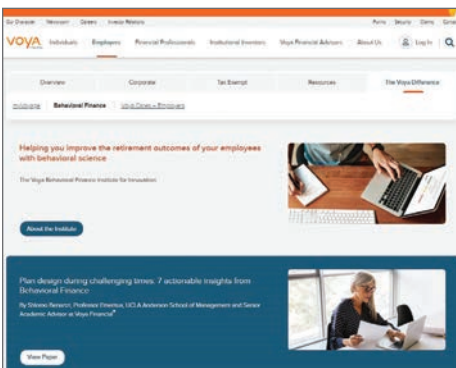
Our Character Newsroom Careers Investor Relations Forms Security Claims Contact

VOYA Individuals Employers Financial Professionals Institutional Investors Voya Financial Advisors About Us Log In

Overview Corporate Tax Exempt Resources The Voya Difference

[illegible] Behavioral Finance Voya Cares + Employers

Helping you improve the retirement outcomes of your employees with behavioral science

The Voya Behavioral Finance Institute for Innovation

About the Institute

Plan design during challenging times: 7 actionable insights from Behavioral Finance

By Shlomo Benartzi, Professor Emeritus, UCLA Anderson School of Management and Senior Academic Advisor at Voya Financial®

View Paper